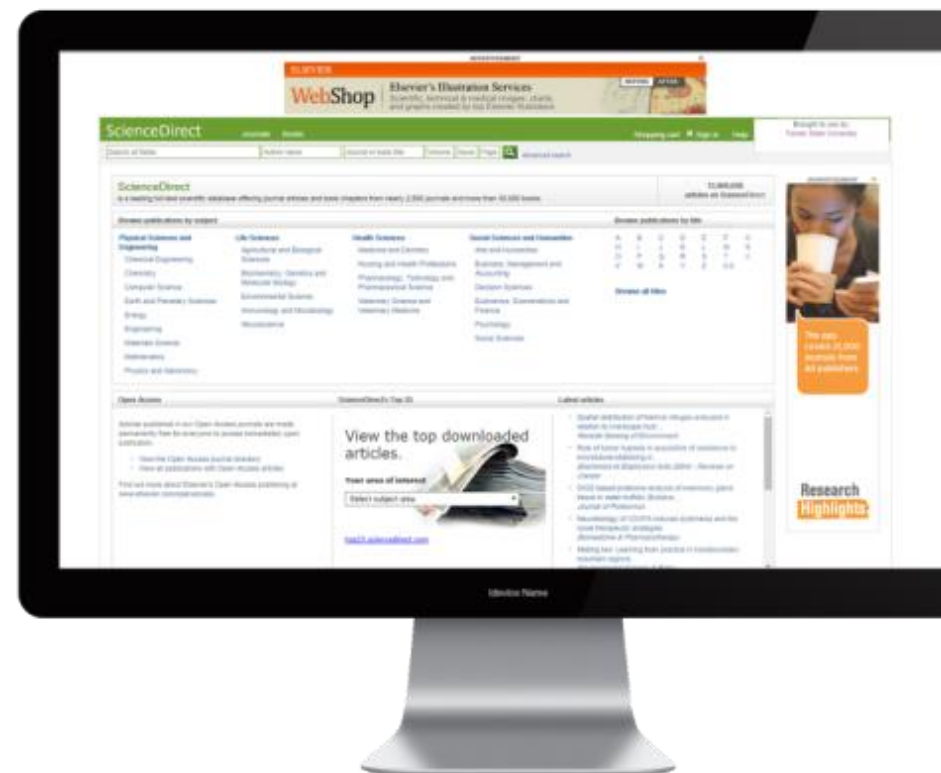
ADVERTISEMENT

ELSEVIER

WebShop

Elsevier's Illustration Services
Scientific, technical & medical images, charts, and graphs created by top Elsevier illustrators

BEFORE AFTER

ScienceDirect

Journals Books

Shopping cart Sign in Help

Brought to you by: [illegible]

Search all fields

Author name

Journal or book title

Volume Issue Page

Advanced search

ScienceDirect

is a leading full-text scientific database offering journal articles and book chapters from nearly 2,500 journals and more than 30,000 books.

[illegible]

articles on ScienceDirect

Browse publications by subject

Physical Sciences and Engineering

Chemical Engineering

Chemistry

Computer Science

Earth and Planetary Sciences

Energy

Engineering

Materials Science

Mathematics

Physics and Astronomy

Life Sciences

Agricultural and Biological Sciences

Biochemistry, Genetics and Molecular Biology

Environmental Science

Immunology and Microbiology

Neuroscience

Health Sciences

Medicine and Dentistry

Nursing and Health Professions

Pharmacology, Toxicology and Pharmaceutical Science

Veterinary Science and Veterinary Medicine

Social Sciences and Humanities

Arts and Humanities

Business, Management and Accounting

Decision Sciences

Economics, Econometrics and Finance

Psychology

Social Sciences

Browse publications by title

A B C D E F G
H I J K L M N
O P Q R S T U
V W X Y Z 0-9

Browse all titles

ADVERTISEMENT

The app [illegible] from all publishers

Research Highlights

Open Access

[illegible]

ScienceDirect's Top 25

View the top downloaded articles.

Your area of interest

Select subject area

top25.sciencedirect.com

Latest articles

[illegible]

Device Name